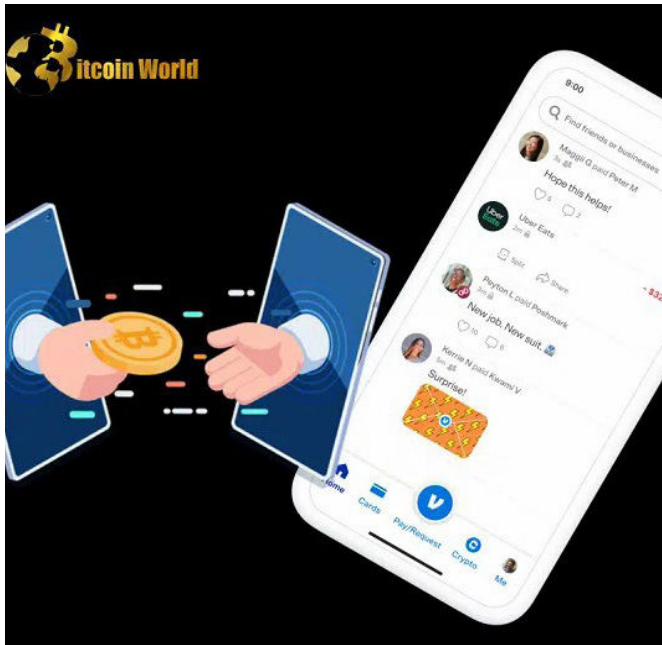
Bitcoin World

9:00

Find friends or businesses

Maggii Q paid Peter M
3s

Hope this helps!

6 2

Uber Eats

Uber Eats
2m

Split Share

- $32

Peyton L paid Poshmark
3m

New job. New suit.

10 6

Kerrie N paid Kwami V
5m

Surprise!

Home

Cards

Pay/Request

Crypto

Me